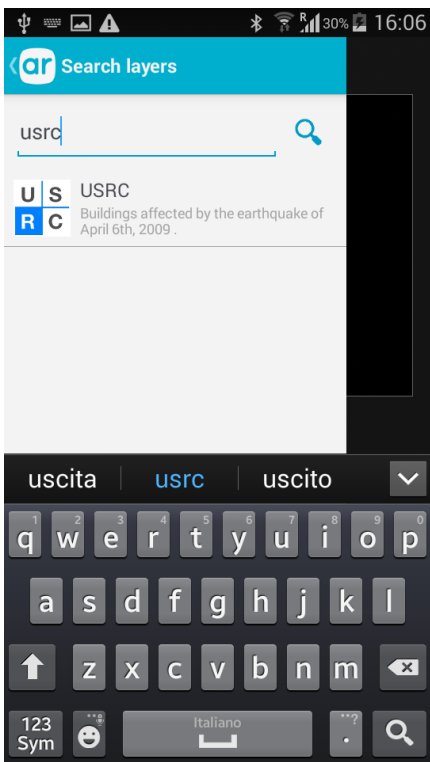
R 30% 16:06

ar Search layers

usrc

U S
R C
USRC
Buildings affected by the earthquake of April 6th, 2009 .

uscita usrc uscito

1 q 2 w 3 e 4 r 5 t 6 y 7 u 8 i 9 o 0 p
a s d f g h j k l
z x c v b n m
123 Sym
Italiano
,?
.